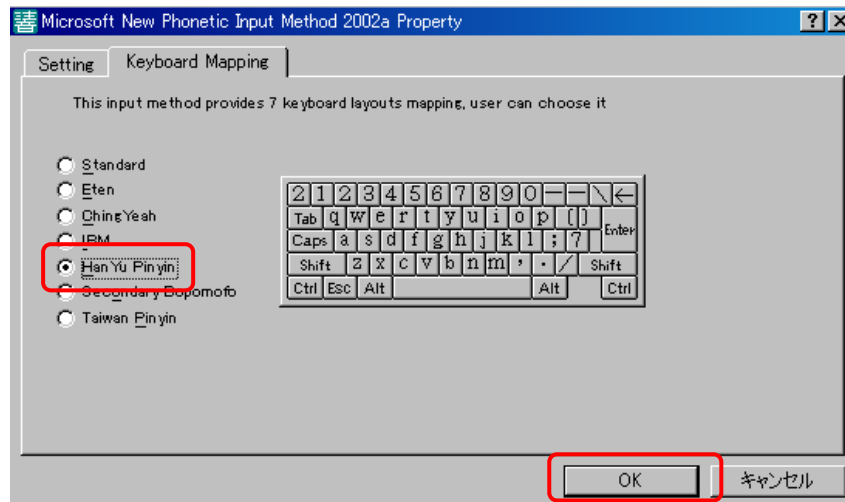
Microsoft New Phonetic Input Method 2002a Property

? X

Setting

Keyboard Mapping

This input method provides 7 keyboard layouts mapping, user can choose it

Standard
Eten
ChingYeah
IBM
HanYu Pinyin
Secondary Bopomofo
Taiwan Pinyin

2 1 2 3 4 5 6 7 8 9 0 — — \ ←
Tab q w e r t y u i o p [ ]
Caps a s d f g h j k l ; ' Enter
Shift z x c v b n m , . / Shift
Ctrl Esc Alt Alt Ctrl

OK

キャンセル